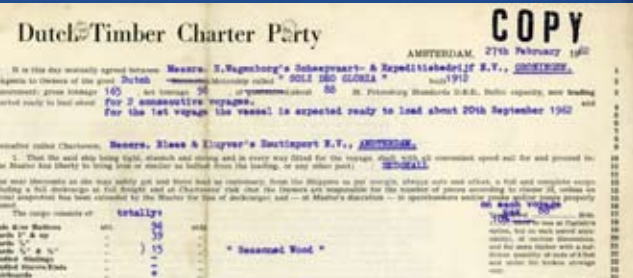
Dutch Timber Charter Party

COPY

AMSTERDAM, 27th February 1962

It is this day mutually agreed between Messrs. H.Wagenborg's Scheepvaart- & Expeditiebedrijf N.V., GRONINGEN, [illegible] Dutch Motorship called " SOLI DEO GLORIA " built 1910 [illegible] gross tonnage 165 net tonnage 96 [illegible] 80 St. Petersburg Standards D.B.B. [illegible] for 2 consecutive voyages. For the 1st voyage the vessel is expected ready to load about 20th September 1962

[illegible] called Charterers, Messrs. Blees & Kluyver's Houtimport N.V., AMSTERDAM,

1. That the said ship being tight, staunch and strong and in every way fitted for the voyage, shall with all convenient speed sail for and proceed to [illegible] HOUGSALT

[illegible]

The cargo consists of totally:

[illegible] 36
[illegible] 39
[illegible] 15
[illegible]

" Seasoned Wood "

on each voyage
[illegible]